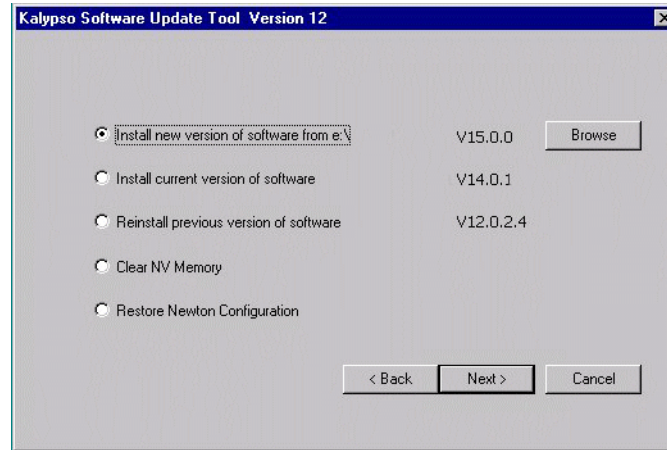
Kalypso Software Update Tool Version 12

Install new version of software from e:\ V15.0.0 Browse

Install current version of software V14.0.1

Reinstall previous version of software V12.0.2.4

Clear NV Memory

Restore Newton Configuration

< Back Next > Cancel